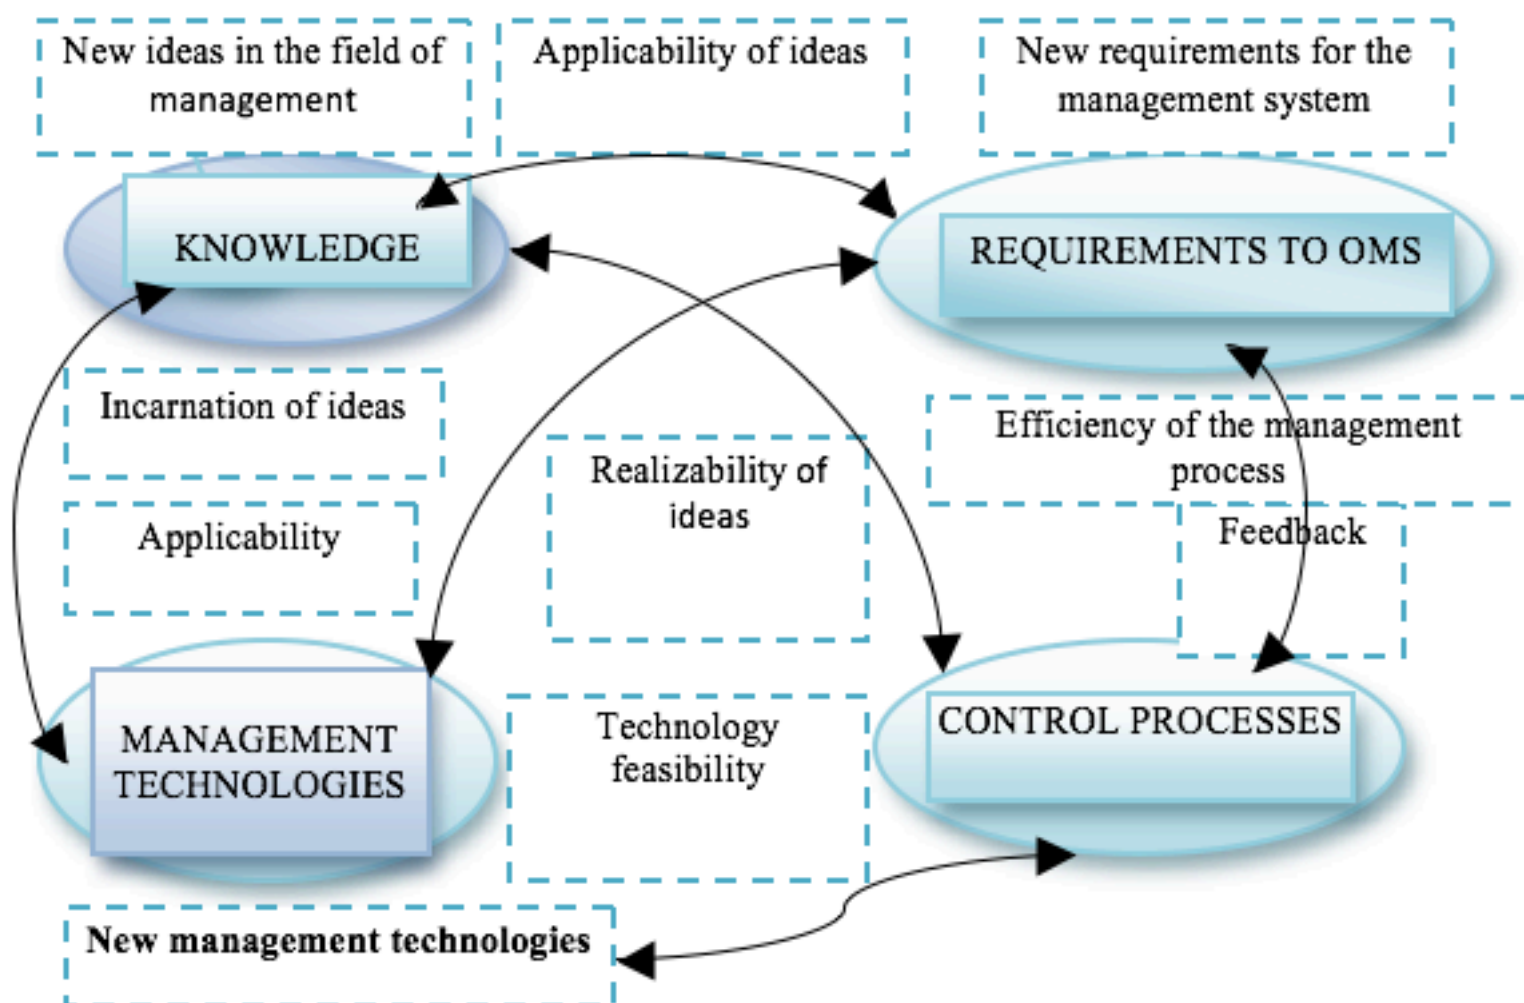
New ideas in the field of management

Applicability of ideas

New requirements for the management system

KNOWLEDGE

REQUIREMENTS TO OMS

Incarnation of ideas

Efficiency of the management process

Realizability of ideas

Applicability

Feedback

MANAGEMENT TECHNOLOGIES

Technology feasibility

CONTROL PROCESSES

New management technologies